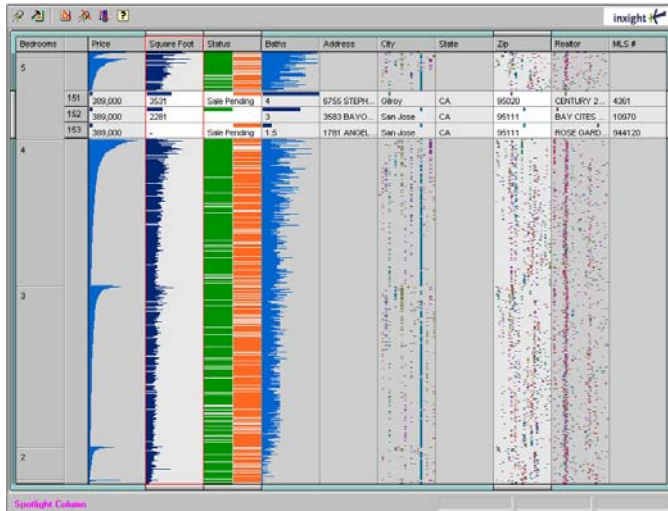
inxight

| Bedrooms | | Price | Square Foot | Status | Baths | Address | City | State | Zip | Realtor | MLS # |
|---|---|---|---|---|---|---|---|---|---|---|---|
| 5 | | | | | | | | | | | |
| | 151 | 389,000 | 3531 | Sale Pending | 4 | 6755 STEPH... | Gilroy | CA | 95020 | CENTURY 2... | 4361 |
| | 152 | 389,000 | 2281 | | 3 | 3583 BAYO... | San Jose | CA | 95111 | BAY CITES ... | 10970 |
| | 153 | 389,000 | - | Sale Pending | 1.5 | 1781 ANGEL... | San Jose | CA | 95111 | ROSE GARD... | 944120 |
| 4 | | | | | | | | | | | |
| 3 | | | | | | | | | | | |
| 2 | | | | | | | | | | | |

Spotlight Column